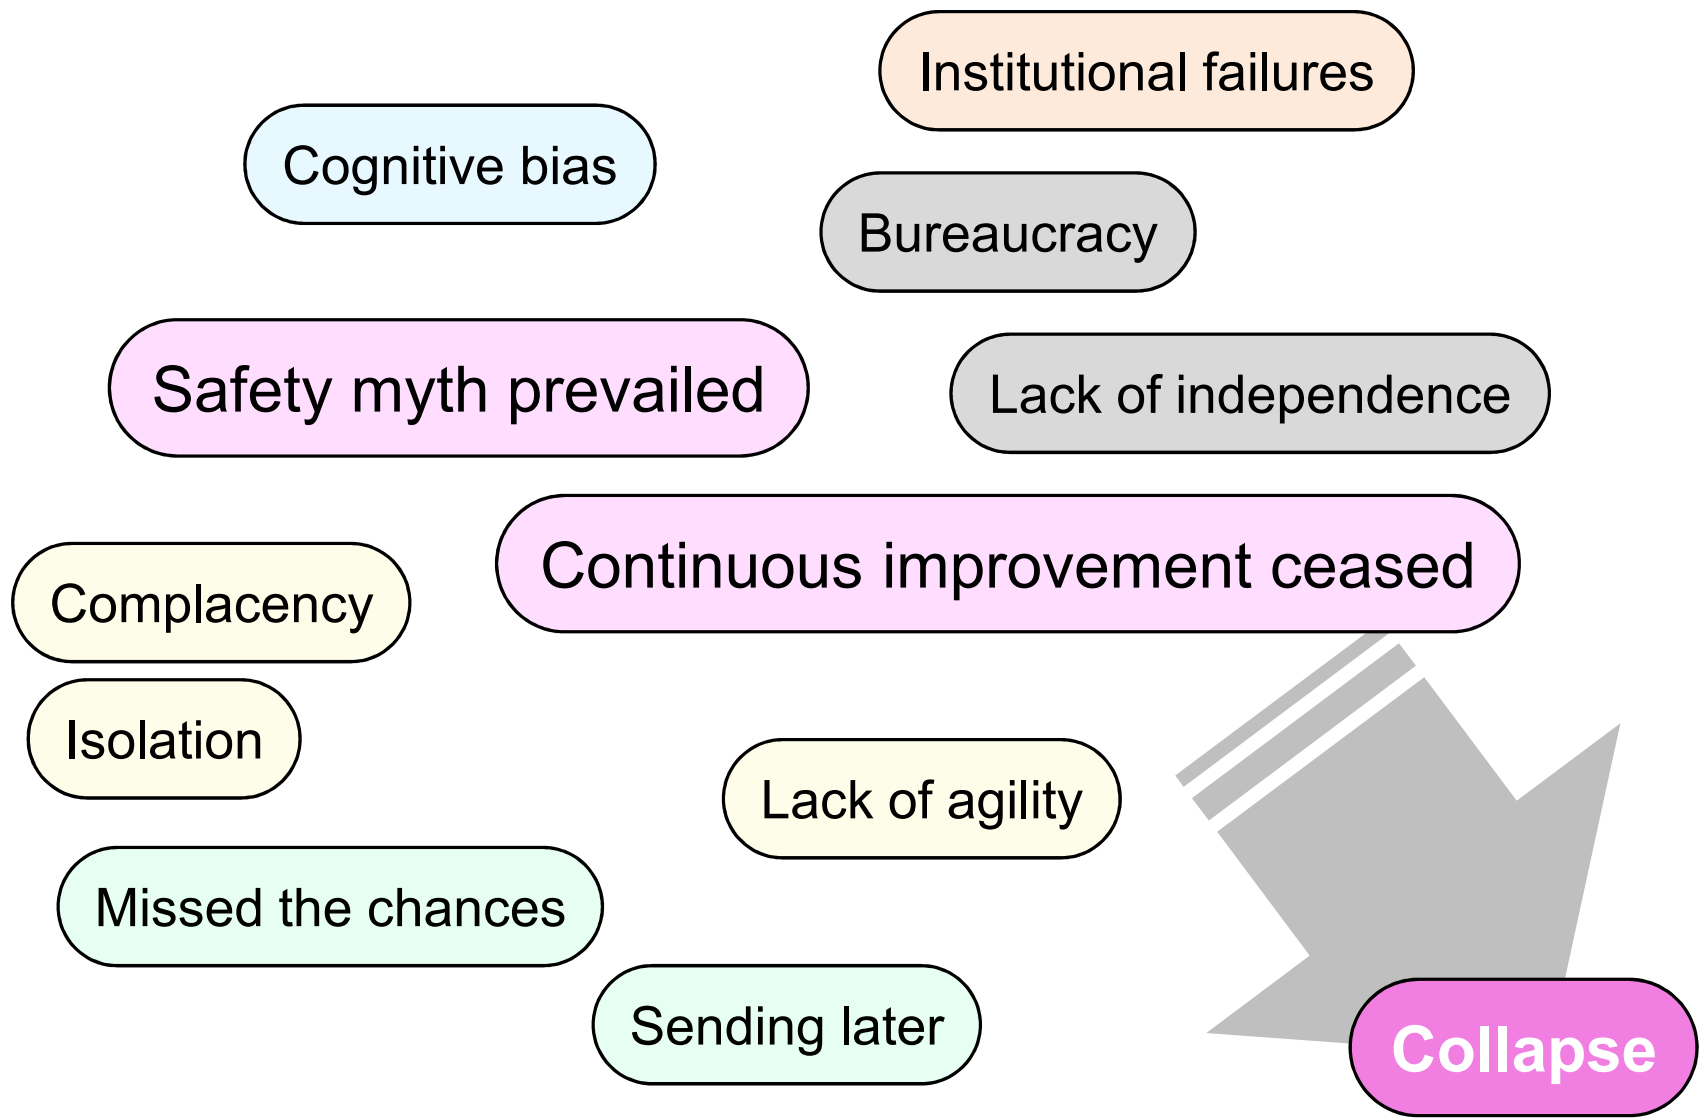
Institutional failures

Cognitive bias

Bureaucracy

Safety myth prevailed

Lack of independence

Continuous improvement ceased

Complacency

Isolation

Lack of agility

Missed the chances

Sending later

Collapse